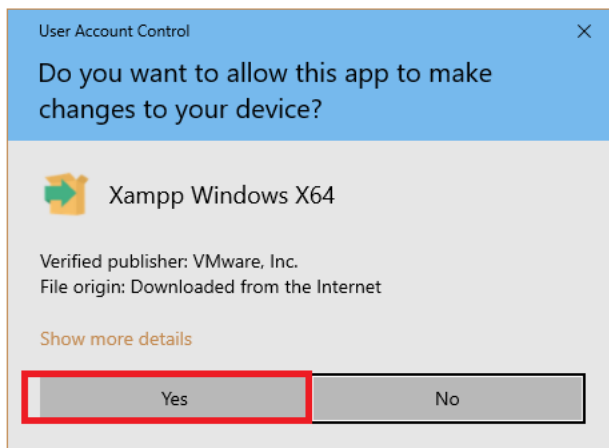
User Account Control

×

Do you want to allow this app to make changes to your device?

Xampp Windows X64

Verified publisher: VMware, Inc.
File origin: Downloaded from the Internet

Show more details

Yes

No